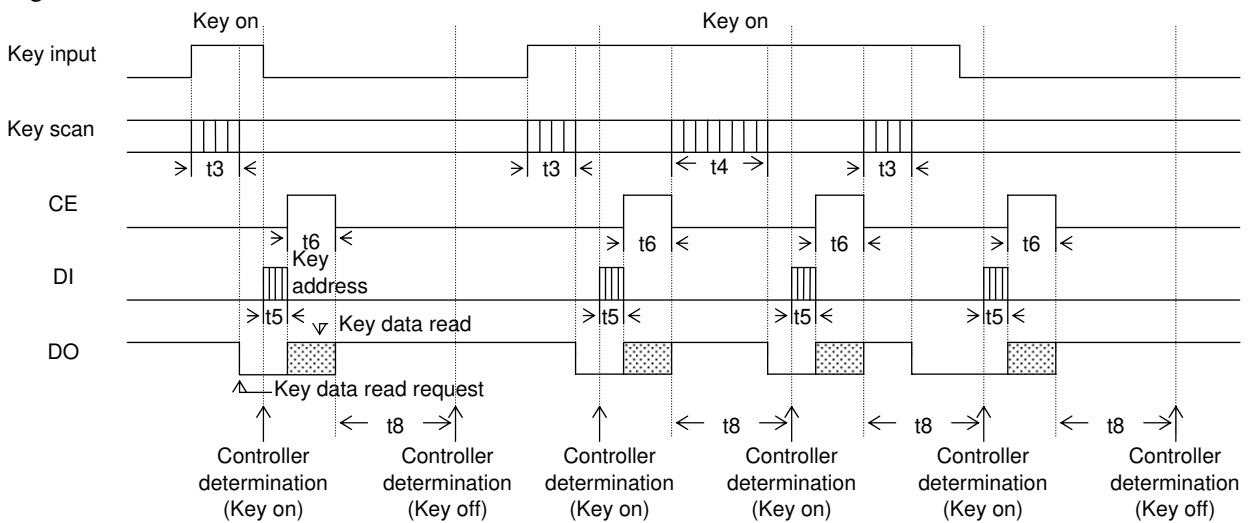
Key on

Key on

Key input

Key scan

t3

t3

t4

t3

CE

t6

t6

t6

t6

DI

Key address

t5

t5

t5

t5

Key data read

DO

Key data read request

t8

t8

t8

t8

Controller determination (Key on)

Controller determination (Key off)

Controller determination (Key on)

Controller determination (Key on)

Controller determination (Key on)

Controller determination (Key off)